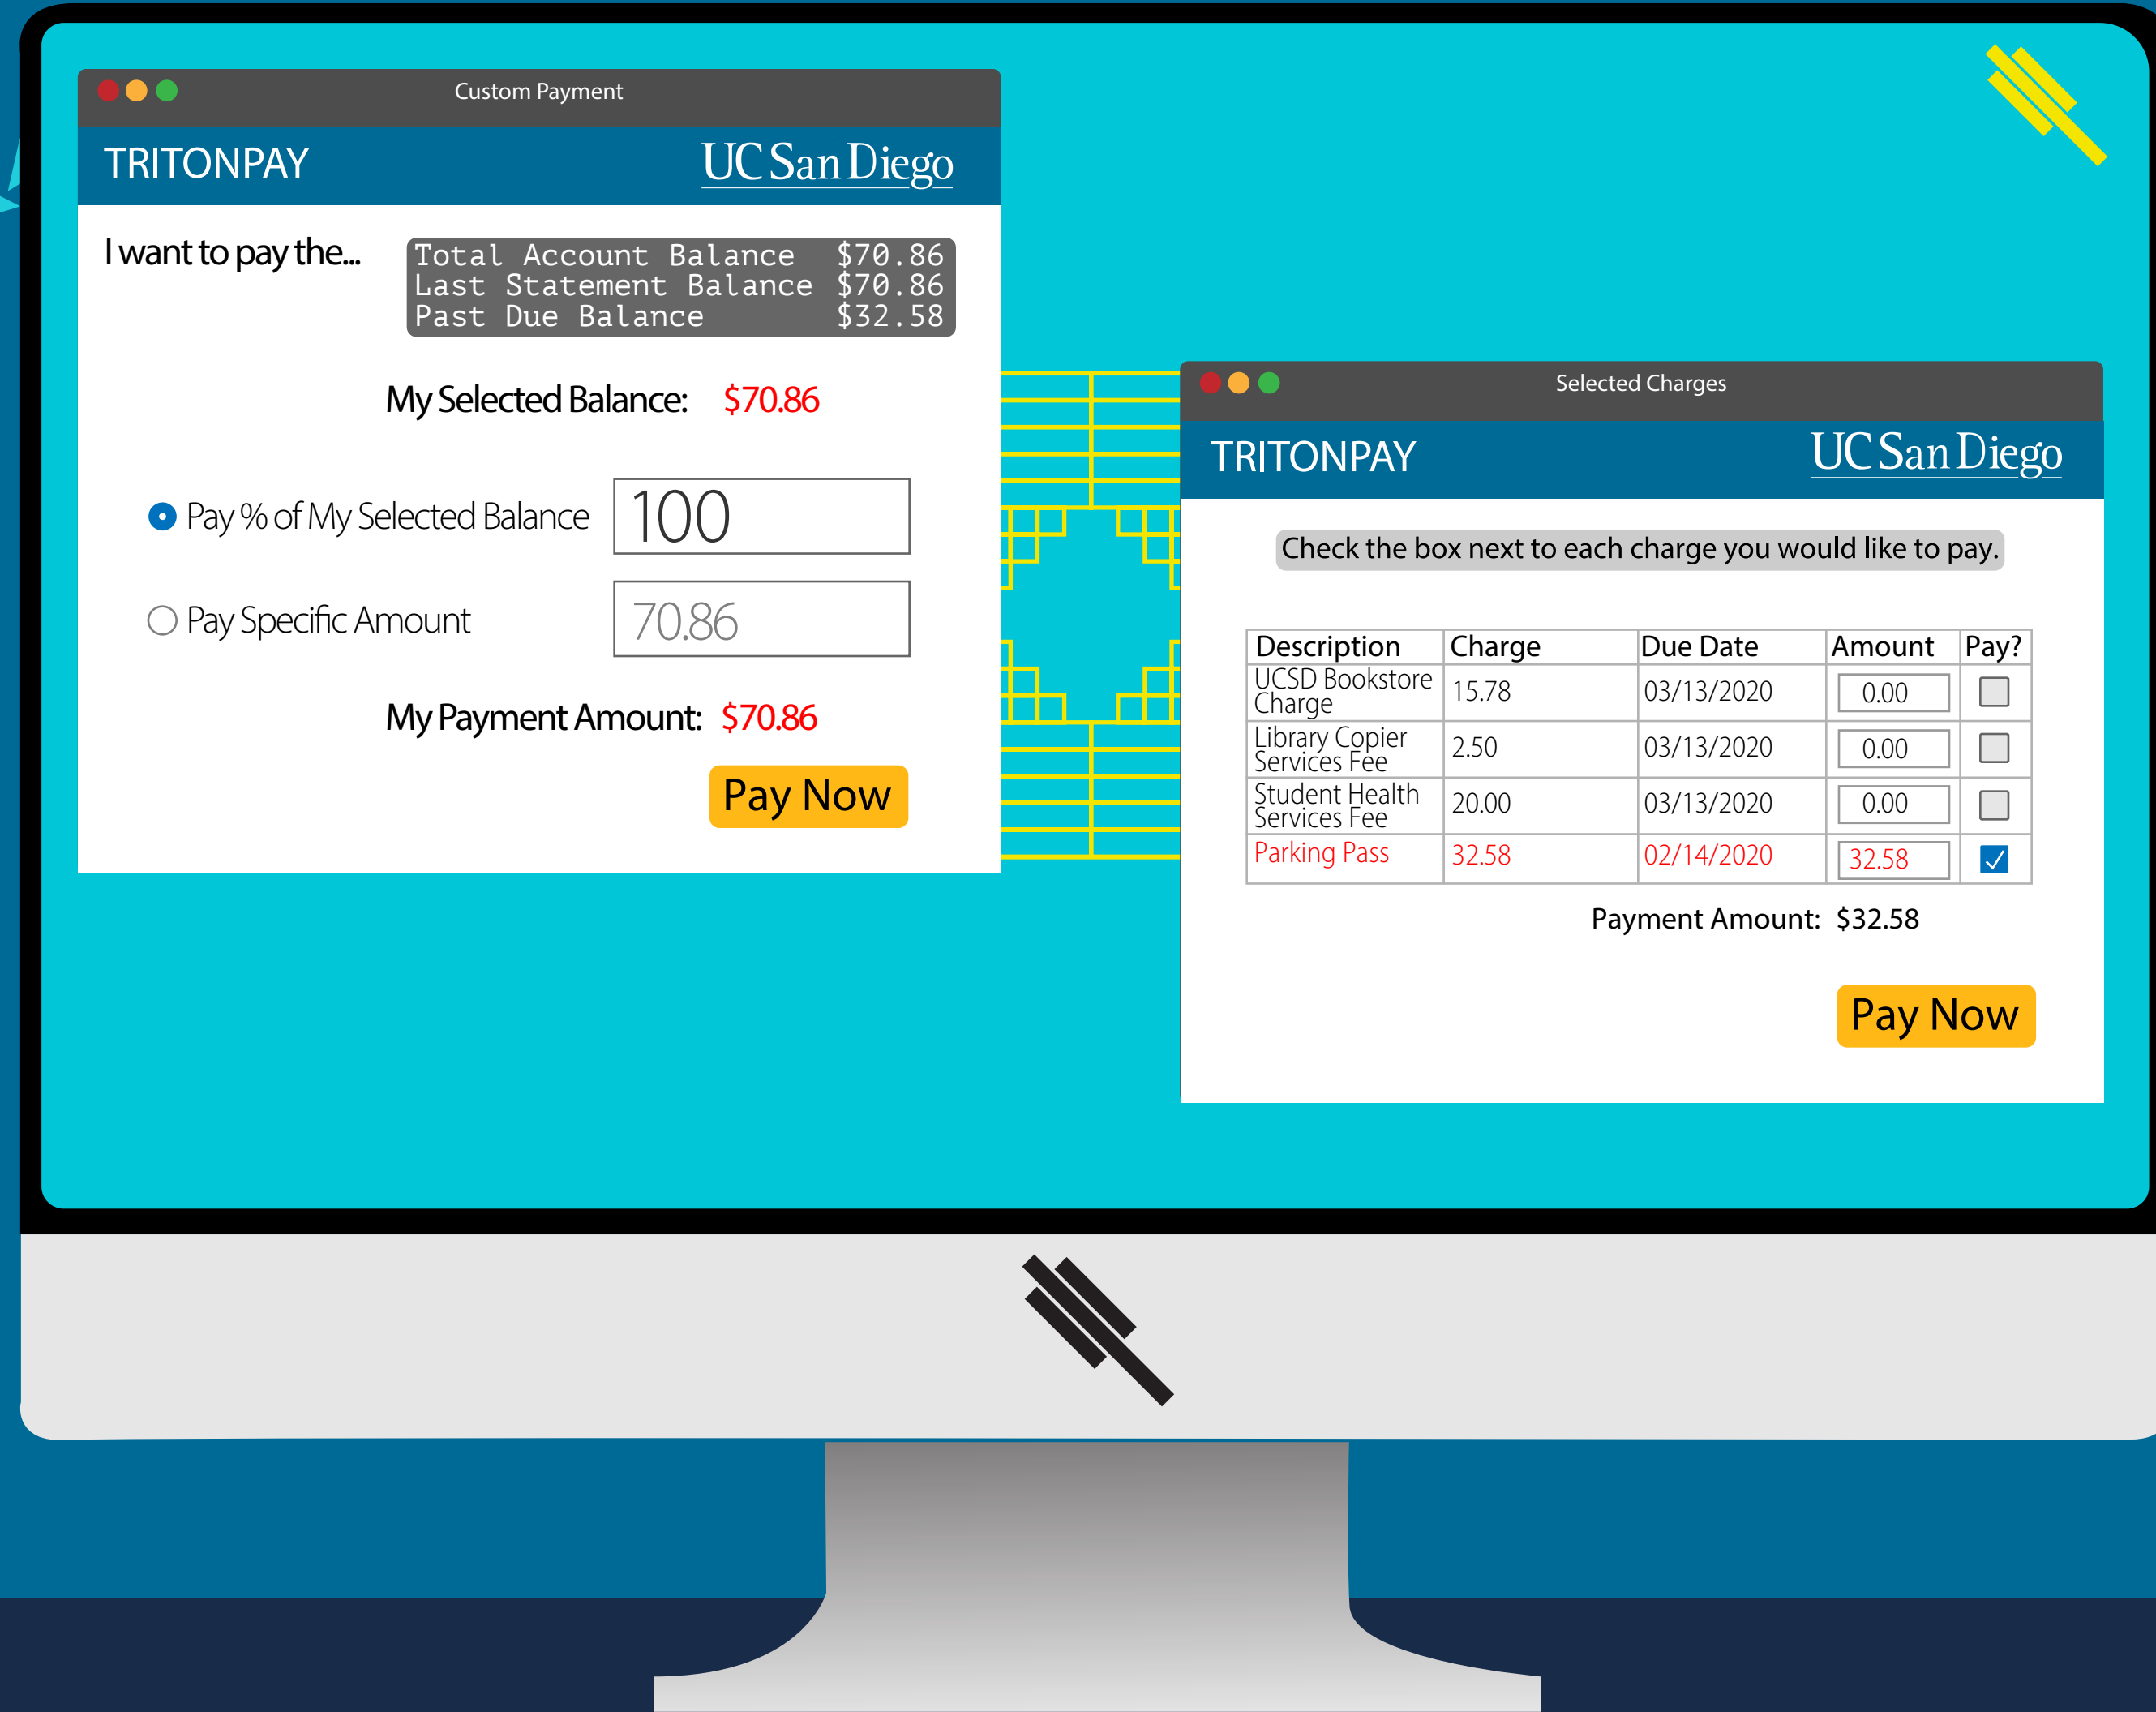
Custom Payment

TRITONPAY UC San Diego

I want to pay the...

Total Account Balance $70.86
Last Statement Balance $70.86
Past Due Balance $32.58

My Selected Balance: $70.86

Pay % of My Selected Balance 100

Pay Specific Amount 70.86

My Payment Amount: $70.86

Pay Now

Selected Charges

TRITONPAY UC San Diego

Check the box next to each charge you would like to pay.

| Description | Charge | Due Date | Amount | Pay? |
|---|---|---|---|---|
| UCSD Bookstore Charge | 15.78 | 03/13/2020 | 0.00 | ☐ |
| Library Copier Services Fee | 2.50 | 03/13/2020 | 0.00 | ☐ |
| Student Health Services Fee | 20.00 | 03/13/2020 | 0.00 | ☐ |
| Parking Pass | 32.58 | 02/14/2020 | 32.58 | ☑ |

Payment Amount: $32.58

Pay Now